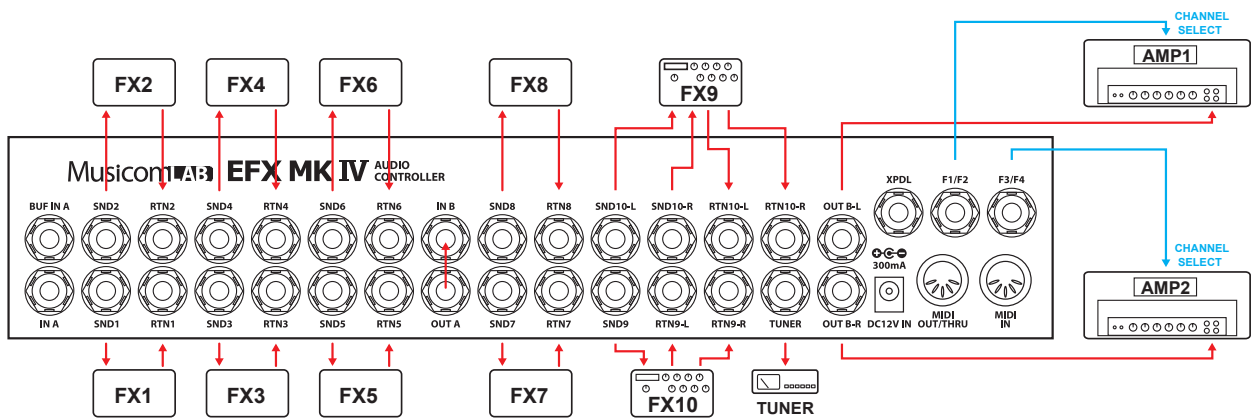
CHANNEL SELECT

AMP1

FX2 FX4 FX6 FX8 FX9

MusicomLAB EFX MK IV AUDIO CONTROLLER

BUF IN A SND2 RTN2 SND4 RTN4 SND6 RTN6 IN B SND8 RTN8 SND10-L SND10-R RTN10-L RTN10-R OUT B-L XPDL F1/F2 F3/F4

300mA

IN A SND1 RTN1 SND3 RTN3 SND5 RTN5 OUT A SND7 RTN7 SND9 RTN9-L RTN9-R TUNER OUT B-R DC12V IN MIDI OUT/THRU MIDI IN

CHANNEL SELECT

AMP2

FX1 FX3 FX5 FX7 FX10 TUNER